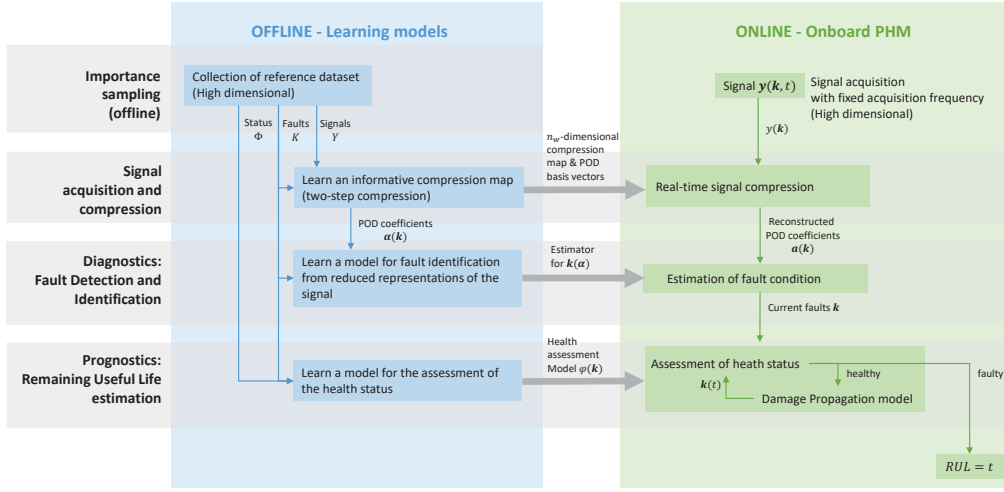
OFFLINE - Learning models

ONLINE - Onboard PHM

Importance sampling (offline)

Collection of reference dataset (High dimensional)

Status $\Phi$

Faults $K$

Signals $Y$

Signal $\boldsymbol{y}(\boldsymbol{k}, t)$

Signal acquisition with fixed acquisition frequency (High dimensional)

$y(\boldsymbol{k})$

Signal acquisition and compression

Learn an informative compression map (two-step compression)

$n_w$-dimensional compression map & POD basis vectors

Real-time signal compression

POD coefficients $\boldsymbol{\alpha}(\boldsymbol{k})$

Reconstructed POD coefficients $\boldsymbol{\alpha}(\boldsymbol{k})$

Diagnostics: Fault Detection and Identification

Learn a model for fault identification from reduced representations of the signal

Estimator for $\boldsymbol{k}(\boldsymbol{\alpha})$

Estimation of fault condition

Current faults $\boldsymbol{k}$

Prognostics: Remaining Useful Life estimation

Learn a model for the assessment of the health status

Health assessment Model $\varphi(\boldsymbol{k})$

Assessment of heath status

healthy

faulty

$\boldsymbol{k}(t)$

Damage Propagation model

$RUL = t$